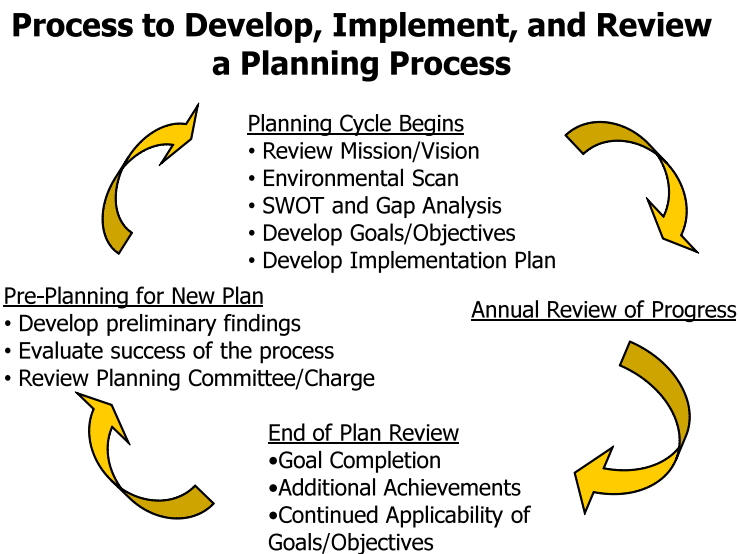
Process to Develop, Implement, and Review a Planning Process

Planning Cycle Begins
• Review Mission/Vision
• Environmental Scan
• SWOT and Gap Analysis
• Develop Goals/Objectives
• Develop Implementation Plan

Annual Review of Progress

End of Plan Review
•Goal Completion
•Additional Achievements
•Continued Applicability of Goals/Objectives

Pre-Planning for New Plan
• Develop preliminary findings
• Evaluate success of the process
• Review Planning Committee/Charge